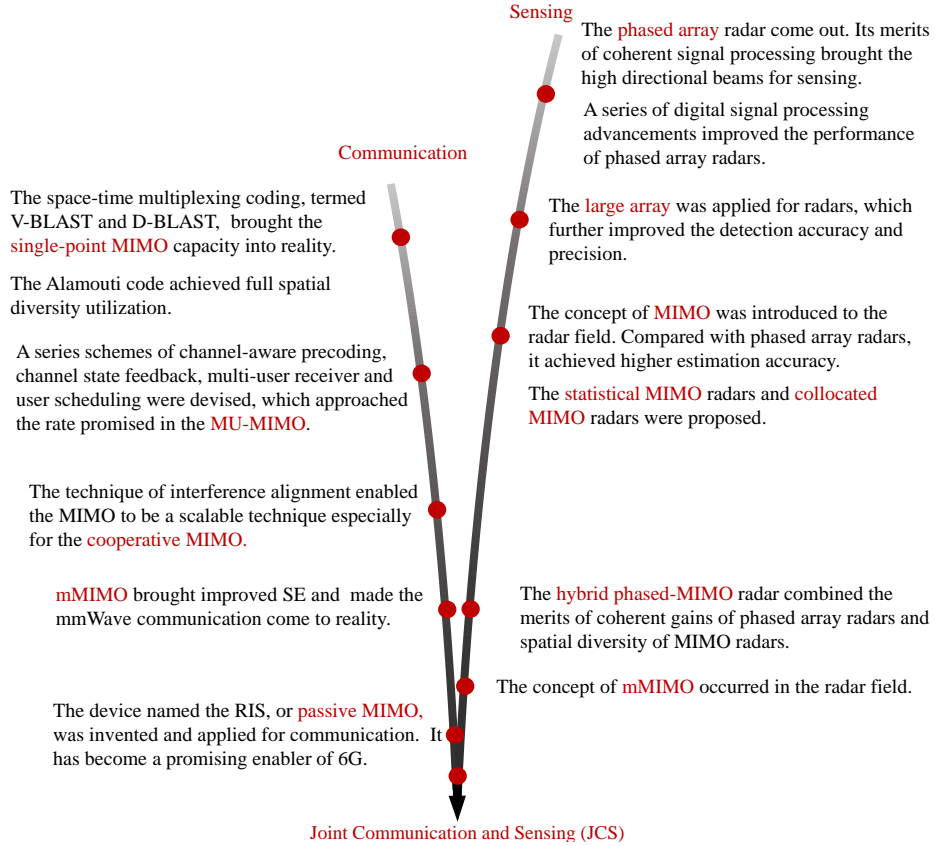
Sensing

The phased array radar come out. Its merits of coherent signal processing brought the high directional beams for sensing.

A series of digital signal processing advancements improved the performance of phased array radars.

Communication

The space-time multiplexing coding, termed V-BLAST and D-BLAST, brought the single-point MIMO capacity into reality.

The Alamouti code achieved full spatial diversity utilization.

The large array was applied for radars, which further improved the detection accuracy and precision.

The concept of MIMO was introduced to the radar field. Compared with phased array radars, it achieved higher estimation accuracy.

A series schemes of channel-aware precoding, channel state feedback, multi-user receiver and user scheduling were devised, which approached the rate promised in the MU-MIMO.

The statistical MIMO radars and collocated MIMO radars were proposed.

The technique of interference alignment enabled the MIMO to be a scalable technique especially for the cooperative MIMO.

mMIMO brought improved SE and made the mmWave communication come to reality.

The hybrid phased-MIMO radar combined the merits of coherent gains of phased array radars and spatial diversity of MIMO radars.

The concept of mMIMO occurred in the radar field.

The device named the RIS, or passive MIMO, was invented and applied for communication. It has become a promising enabler of 6G.

Joint Communication and Sensing (JCS)